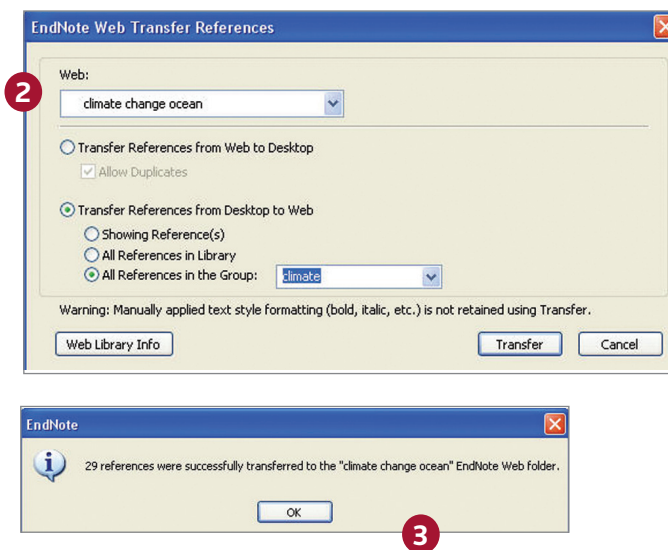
EndNote Web Transfer References

2

Web:

climate change ocean

Transfer References from Web to Desktop

Allow Duplicates

Transfer References from Desktop to Web

Showing Reference(s)

All References in Library

All References in the Group:

climate

Warning: Manually applied text style formatting (bold, italic, etc.) is not retained using Transfer.

Web Library Info

Transfer

Cancel

EndNote

29 references were successfully transferred to the "climate change ocean" EndNote Web folder.

OK

3